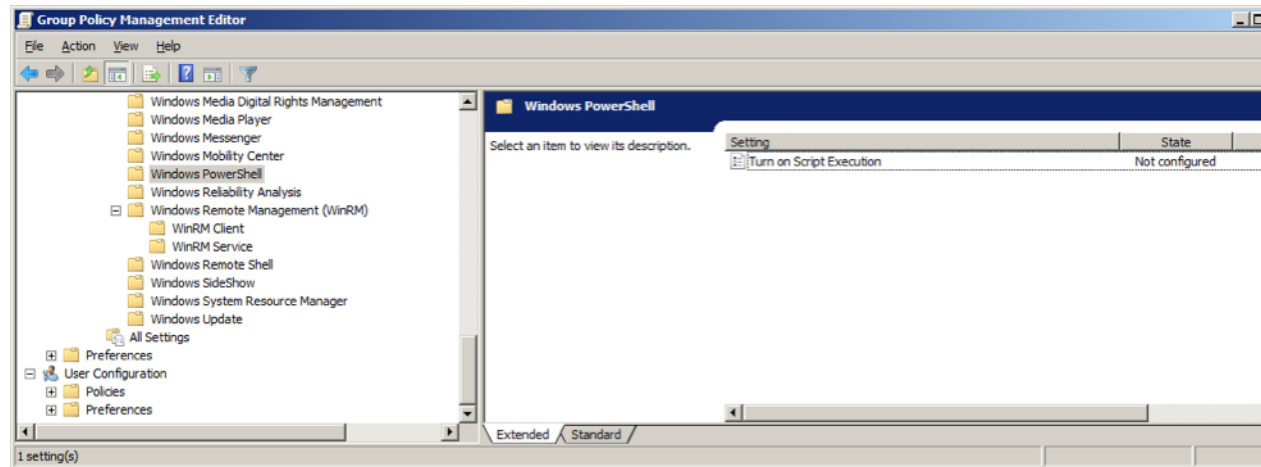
Group Policy Management Editor

File Action View Help

Windows Media Digital Rights Management
Windows Media Player
Windows Messenger
Windows Mobility Center
Windows PowerShell
Windows Reliability Analysis
Windows Remote Management (WinRM)
WinRM Client
WinRM Service
Windows Remote Shell
Windows SideShow
Windows System Resource Manager
Windows Update
All Settings
Preferences
User Configuration
Policies
Preferences

Windows PowerShell

Select an item to view its description.

| Setting | State |
|---|---|
| Turn on Script Execution | Not configured |

Extended Standard

1 setting(s)